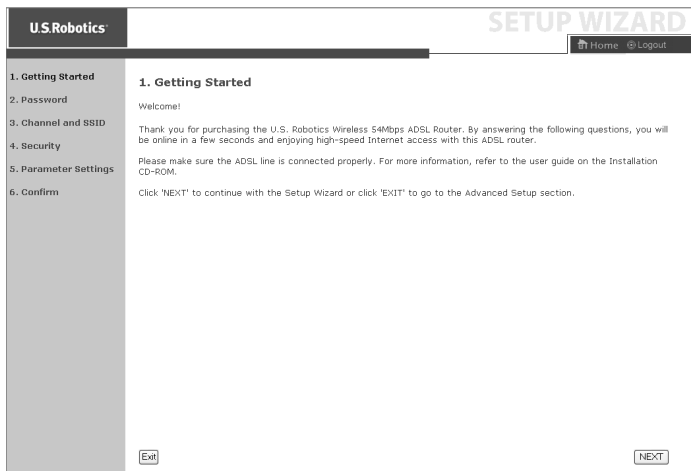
U.S.Robotics

SETUP WIZARD

Home Logout

1. Getting Started
2. Password
3. Channel and SSID
4. Security
5. Parameter Settings
6. Confirm

1. Getting Started

Welcome!

Thank you for purchasing the U.S. Robotics Wireless 54Mbps ADSL Router. By answering the following questions, you will be online in a few seconds and enjoying high-speed Internet access with this ADSL router.

Please make sure the ADSL line is connected properly. For more information, refer to the user guide on the Installation CD-ROM.

Click 'NEXT' to continue with the Setup Wizard or click 'EXIT' to go to the Advanced Setup section.

Exit

NEXT